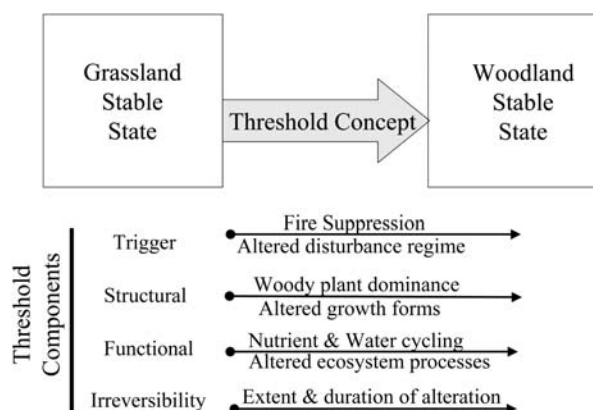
Grassland Stable State

Threshold Concept

Woodland Stable State

Threshold Components

Trigger
Fire Suppression
Altered disturbance regime

Structural
Woody plant dominance
Altered growth forms

Functional
Nutrient & Water cycling
Altered ecosystem processes

Irreversibility
Extent & duration of alteration